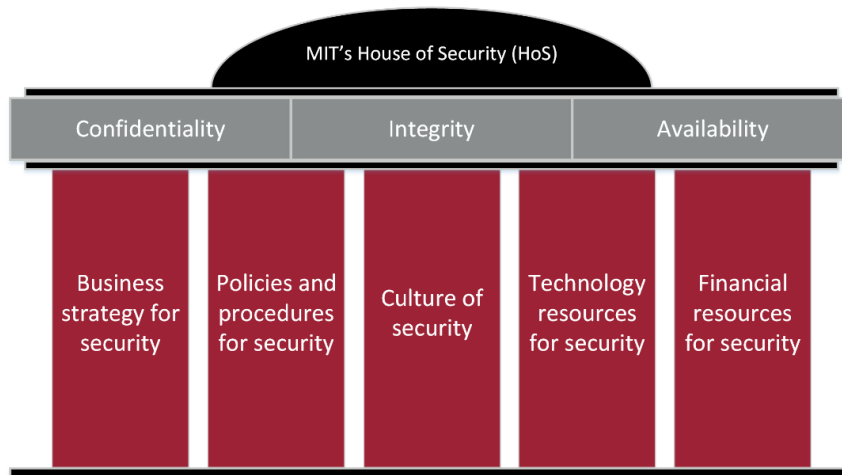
MIT’s House of Security (HoS)

Confidentiality

Integrity

Availability

Business strategy for security

Policies and procedures for security

Culture of security

Technology resources for security

Financial resources for security